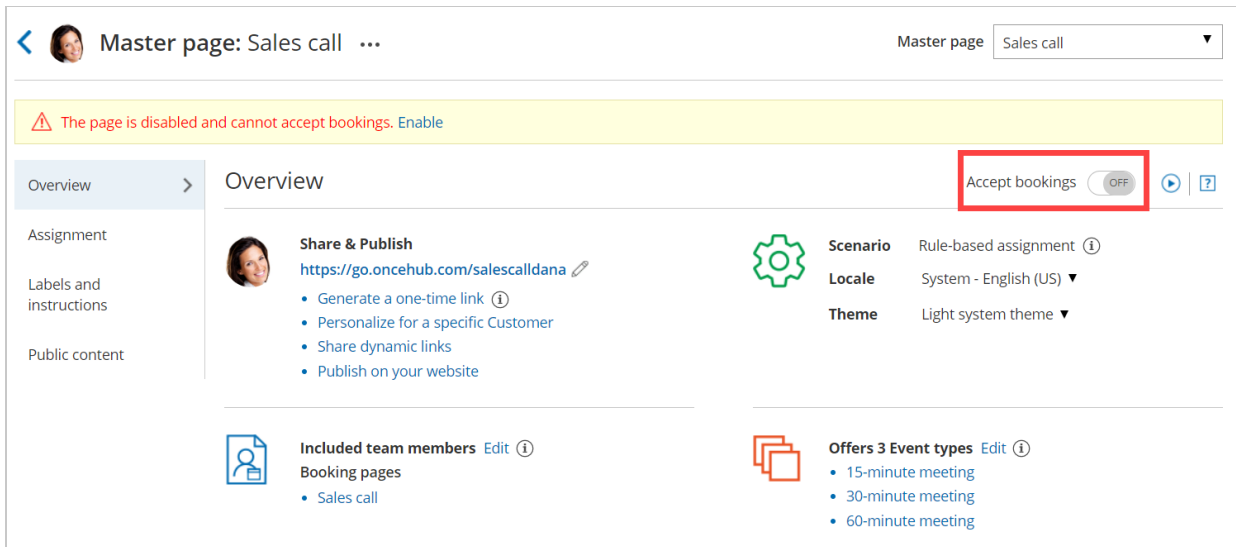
Master page: Sales call ...

Master page Sales call

The page is disabled and cannot accept bookings. Enable

Overview

Assignment

Labels and instructions

Public content

Overview

Accept bookings OFF

Share & Publish
https://go.oncehub.com/salescalldana
- Generate a one-time link
- Personalize for a specific Customer
- Share dynamic links
- Publish on your website

Scenario Rule-based assignment
Locale System - English (US)
Theme Light system theme

Included team members Edit
Booking pages
- Sales call

Offers 3 Event types Edit
- 15-minute meeting
- 30-minute meeting
- 60-minute meeting